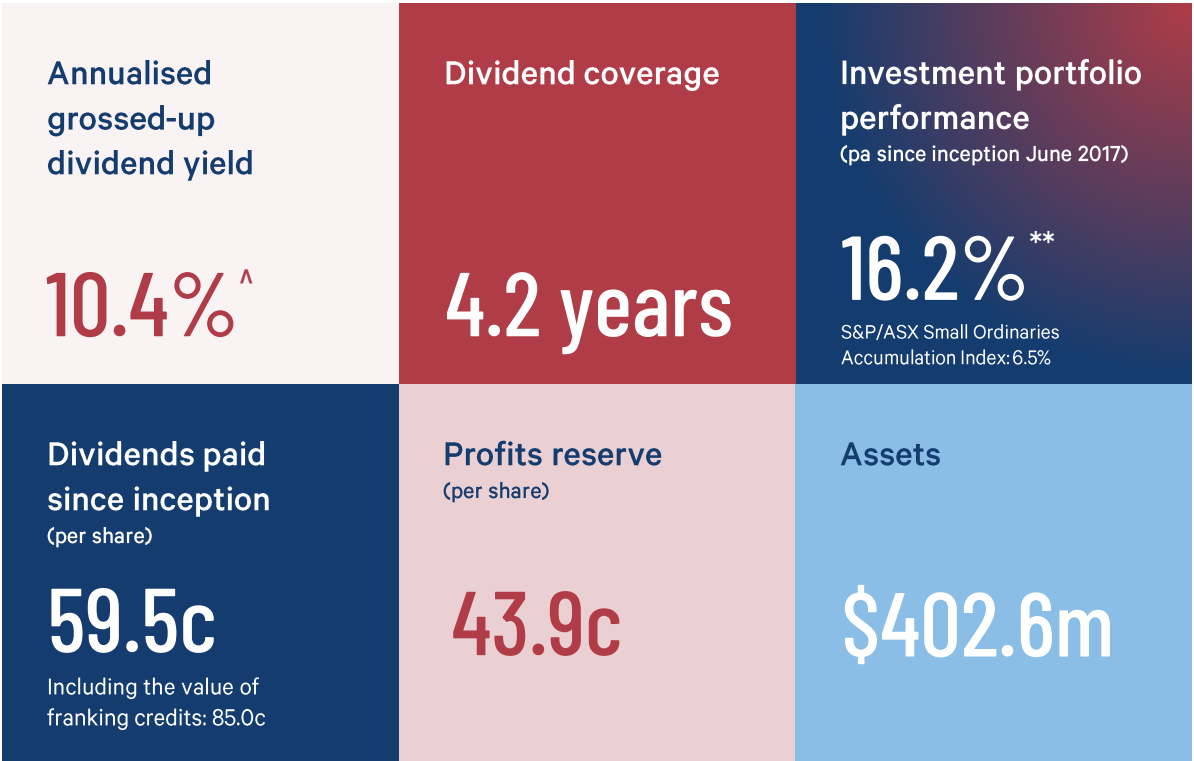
Annualised grossed-up dividend yield

10.4%^

Dividend coverage

4.2 years

Investment portfolio performance
(pa since inception June 2017)

16.2%**

S&P/ASX Small Ordinaries Accumulation Index: 6.5%

Dividends paid since inception
(per share)

59.5c

Including the value of franking credits: 85.0c

Profits reserve
(per share)

43.9c

Assets

$402.6m